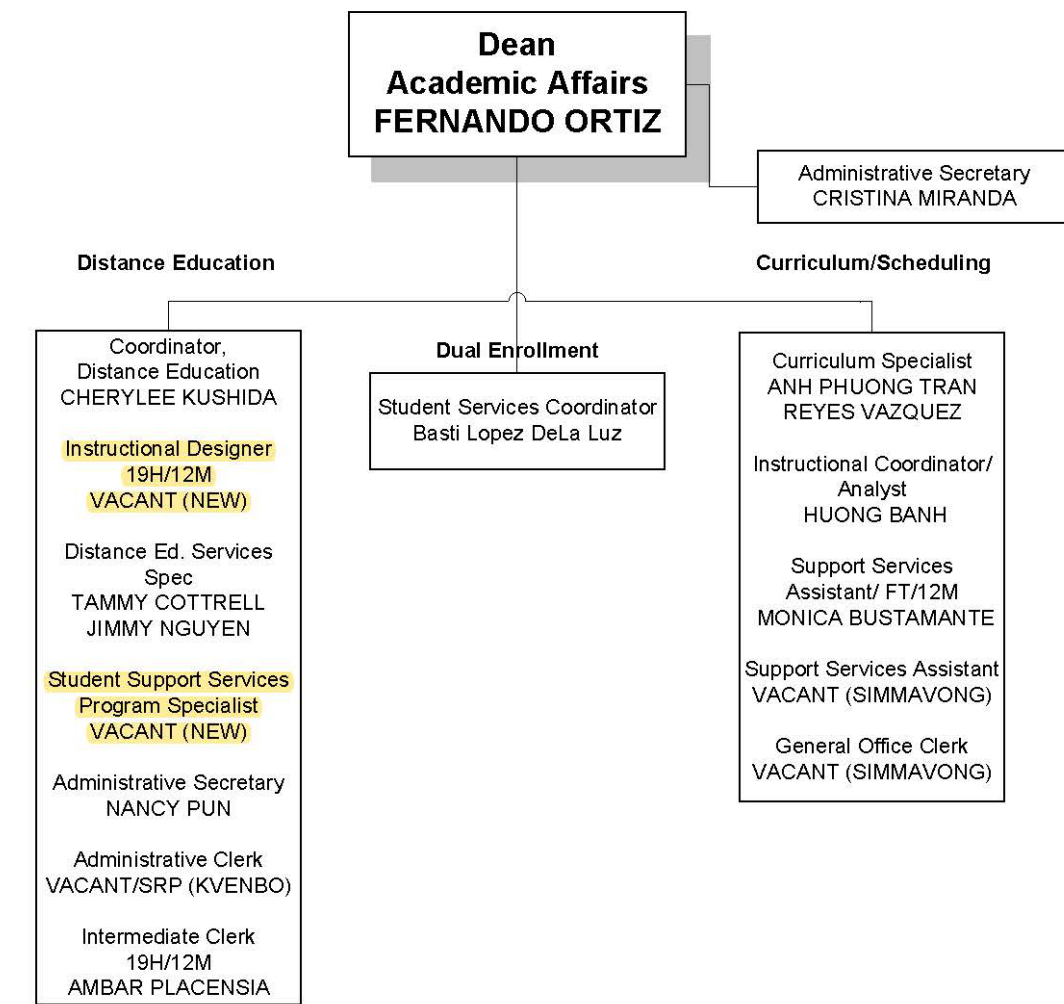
Dean
Academic Affairs
FERNANDO ORTIZ

Administrative Secretary
CRISTINA MIRANDA

Distance Education

Curriculum/Scheduling

Coordinator,
Distance Education
CHERYLEE KUSHIDA

Instructional Designer
19H/12M
VACANT (NEW)

Distance Ed. Services Spec
TAMMY COTTRELL
JIMMY NGUYEN

Student Support Services Program Specialist
VACANT (NEW)

Administrative Secretary
NANCY PUN

Administrative Clerk
VACANT/SRP (KVENBO)

Intermediate Clerk
19H/12M
AMBAR PLACENSIA

Dual Enrollment

Student Services Coordinator
Basti Lopez DeLa Luz

Curriculum Specialist
ANH PHUONG TRAN
REYES VAZQUEZ

Instructional Coordinator/ Analyst
HUONG BANH

Support Services Assistant/ FT/12M
MONICA BUSTAMANTE

Support Services Assistant
VACANT (SIMMAVONG)

General Office Clerk
VACANT (SIMMAVONG)